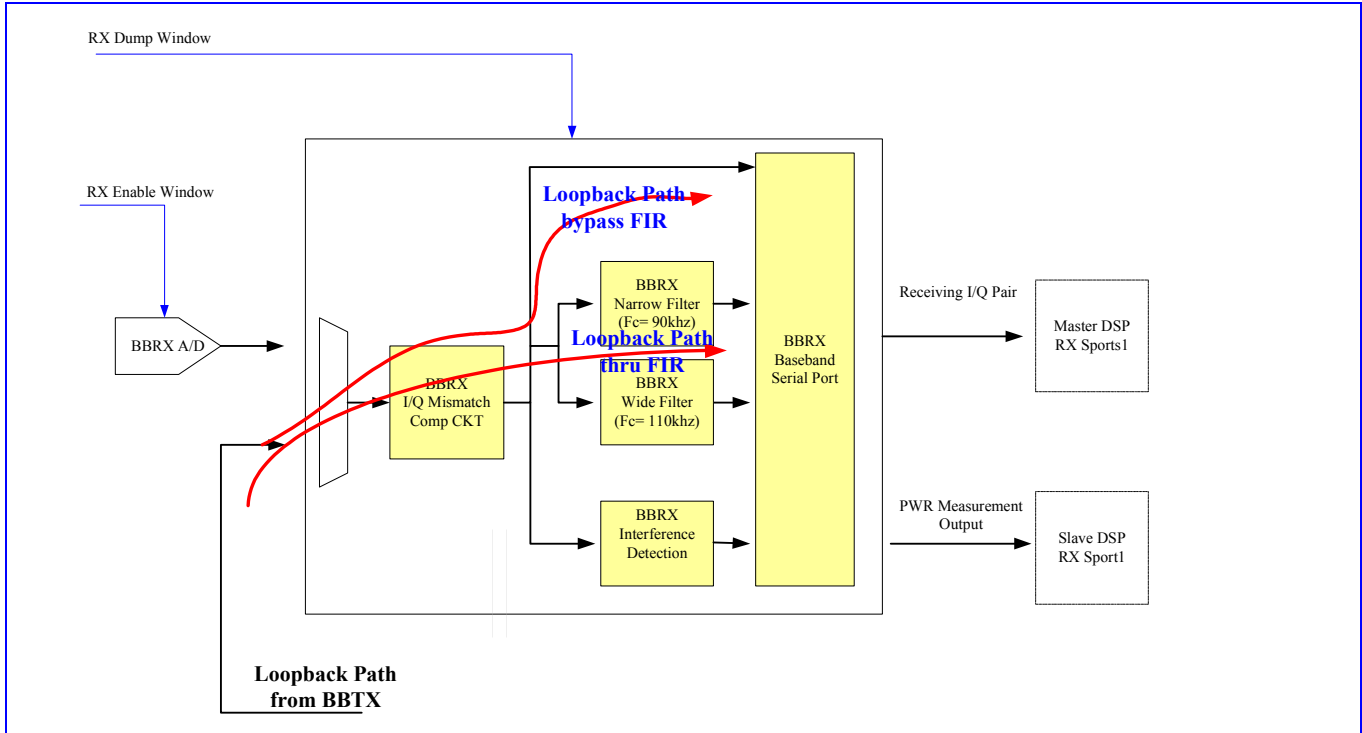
RX Dump Window

RX Enable Window

BBRX A/D

Loopback Path bypass FIR

BBRX Narrow Filter (Fc= 90khz)

Loopback Path thru FIR

BBRX I/Q Mismatch Comp CKT

BBRX Wide Filter (Fc= 110khz)

BBRX Interference Detection

BBRX Baseband Serial Port

Receiving I/Q Pair

Master DSP RX Sports1

PWR Measurement Output

Slave DSP RX Sport1

Loopback Path from BBTX